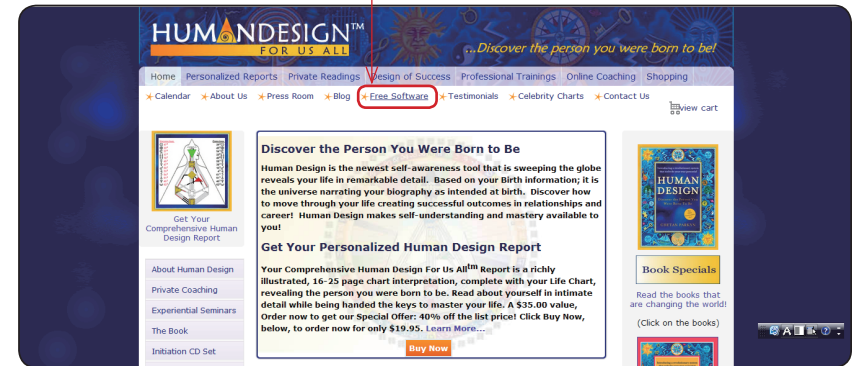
HUMANDESIGN™
FOR US ALL
...Discover the person you were born to be!

Home | Personalized Reports | Private Readings | Design of Success | Professional Trainings | Online Coaching | Shopping

Calendar | About Us | Press Room | Blog | Free Software | Testimonials | Celebrity Charts | Contact Us

view cart

Get Your Comprehensive Human Design Report

About Human Design
Private Coaching
Experiential Seminars
The Book
Initiation CD Set

Discover the Person You Were Born to Be

Human Design is the newest self-awareness tool that is sweeping the globe reveals your life in remarkable detail. Based on your Birth information; it is the universe narrating your biography as intended at birth. Discover how to move through your life creating successful outcomes in relationships and career! Human Design makes self-understanding and mastery available to you!

Get Your Personalized Human Design Report

Your Comprehensive Human Design For Us All$^{tm}$ Report is a richly illustrated, 16-25 page chart interpretation, complete with your Life Chart, revealing the person you were born to be. Read about yourself in intimate detail while being handed the keys to master your life. A $35.00 value, Order now to get our Special Offer: 40% off the list price! Click Buy Now, below, to order now for only $19.95. Learn More...

Buy Now

HUMAN DESIGN

Book Specials

Read the books that are changing the world!

(Click on the books)